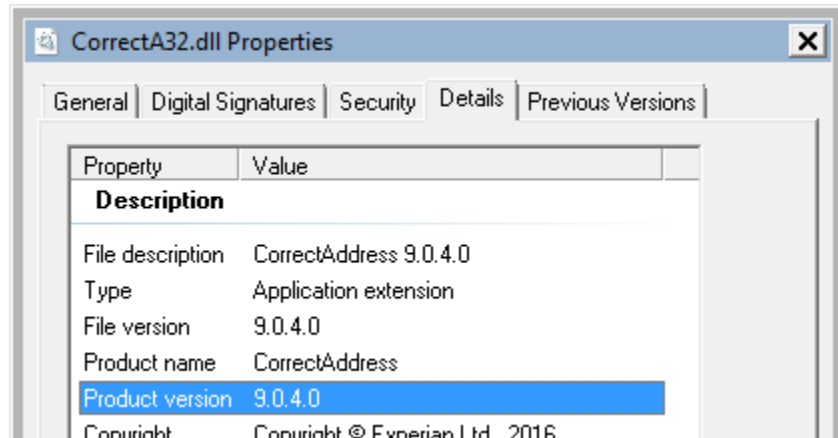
CorrectA32.dll Properties

X

General | Digital Signatures | Security | Details | Previous Versions

| Property | Value |
|---|---|
| **Description** | |
| File description | CorrectAddress 9.0.4.0 |
| Type | Application extension |
| File version | 9.0.4.0 |
| Product name | CorrectAddress |
| Product version | 9.0.4.0 |
| Copyright | Copyright © Experian Ltd., 2016 |